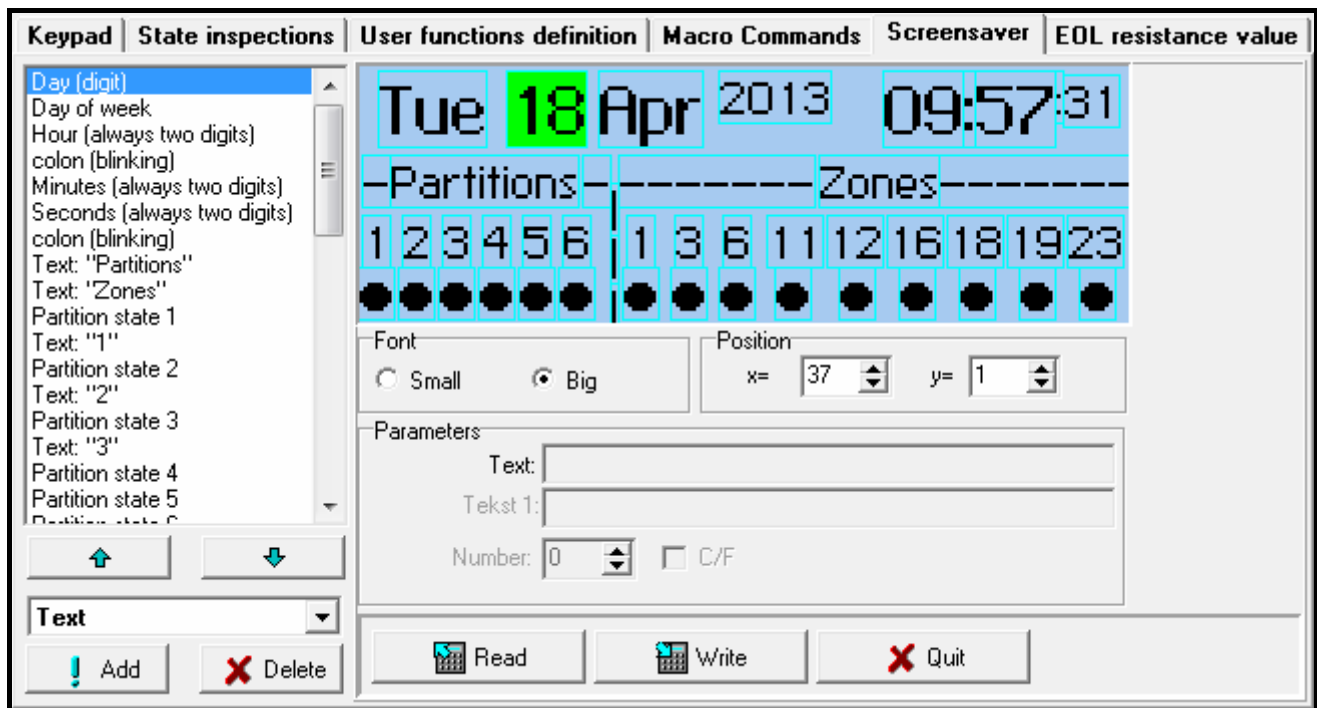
Keypad | State inspections | User functions definition | Macro Commands | Screensaver | EOL resistance value

Day (digit)
Day of week
Hour (always two digits)
colon (blinking)
Minutes (always two digits)
Seconds (always two digits)
colon (blinking)
Text: "Partitions"
Text: "Zones"
Partition state 1
Text: "1"
Partition state 2
Text: "2"
Partition state 3
Text: "3"
Partition state 4
Partition state 5
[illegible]

Tue 18 Apr 2013 09:57:31
-Partitions-|--------Zones-------
1 2 3 4 5 6 | 1 3 6 11 12 16 18 19 23

Font
Small
Big

Position
x= 37
y= 1

Parameters
Text:
Tekst 1:
Number: 0
C/F

Text
Add
Delete

Read
Write
Quit